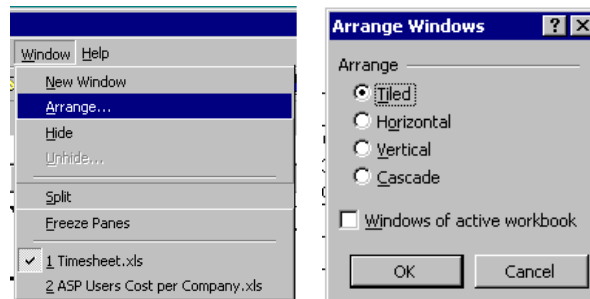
Window Help
New Window
Arrange...
Hide
Unhide...
Split
Freeze Panes
✓ 1 Timesheet.xls
2 ASP Users Cost per Company.xls

Arrange Windows ? X
Arrange
Tiled
Horizontal
Vertical
Cascade
Windows of active workbook
OK
Cancel